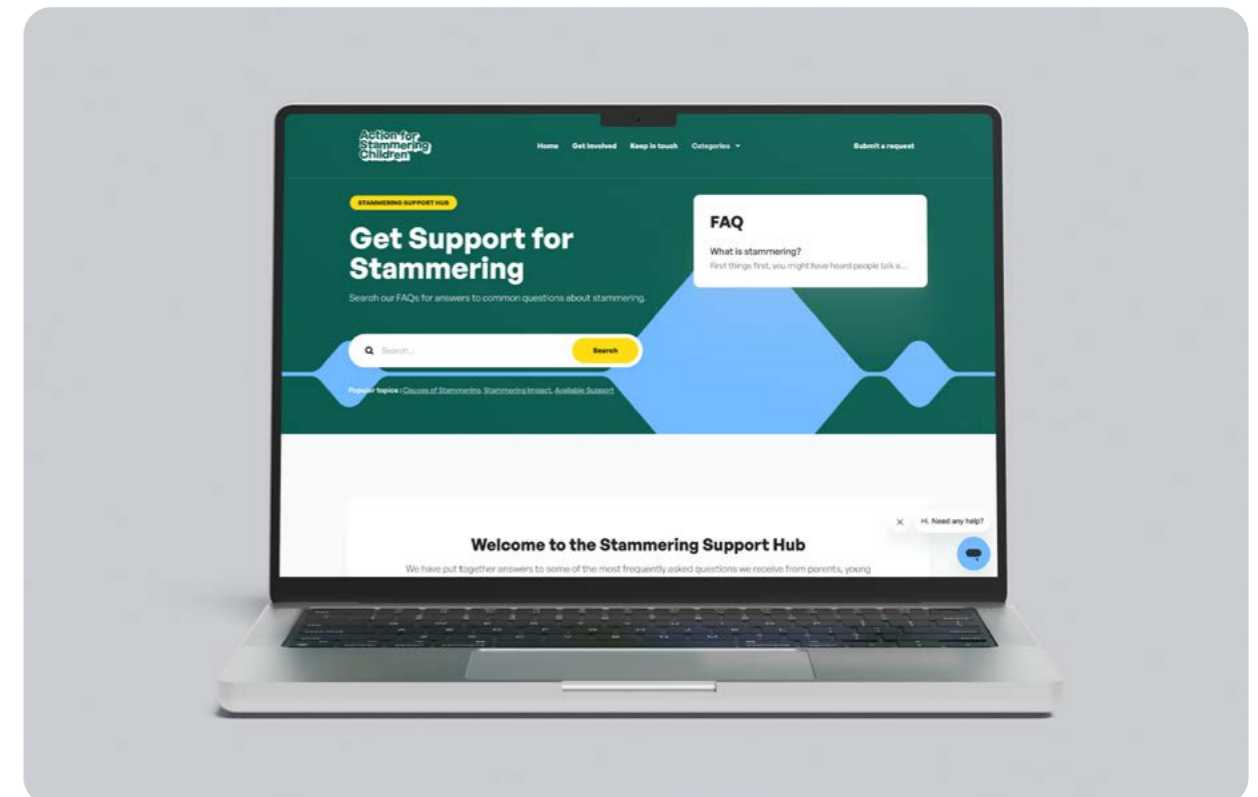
Action for Stammering Children

Home Get Involved Keep in touch Categories

Submit a request

STAMMERING SUPPORT HUB

Get Support for Stammering

Search our FAQs for answers to common questions about stammering.

Search...

Search

Popular topics : Causes of Stammering, Stammering Impact, Available Support

FAQ

What is stammering?

First things first, you might have heard people talk a...

Welcome to the Stammering Support Hub

We have put together answers to some of the most frequently asked questions we receive from parents, young

Hi. Need any help?